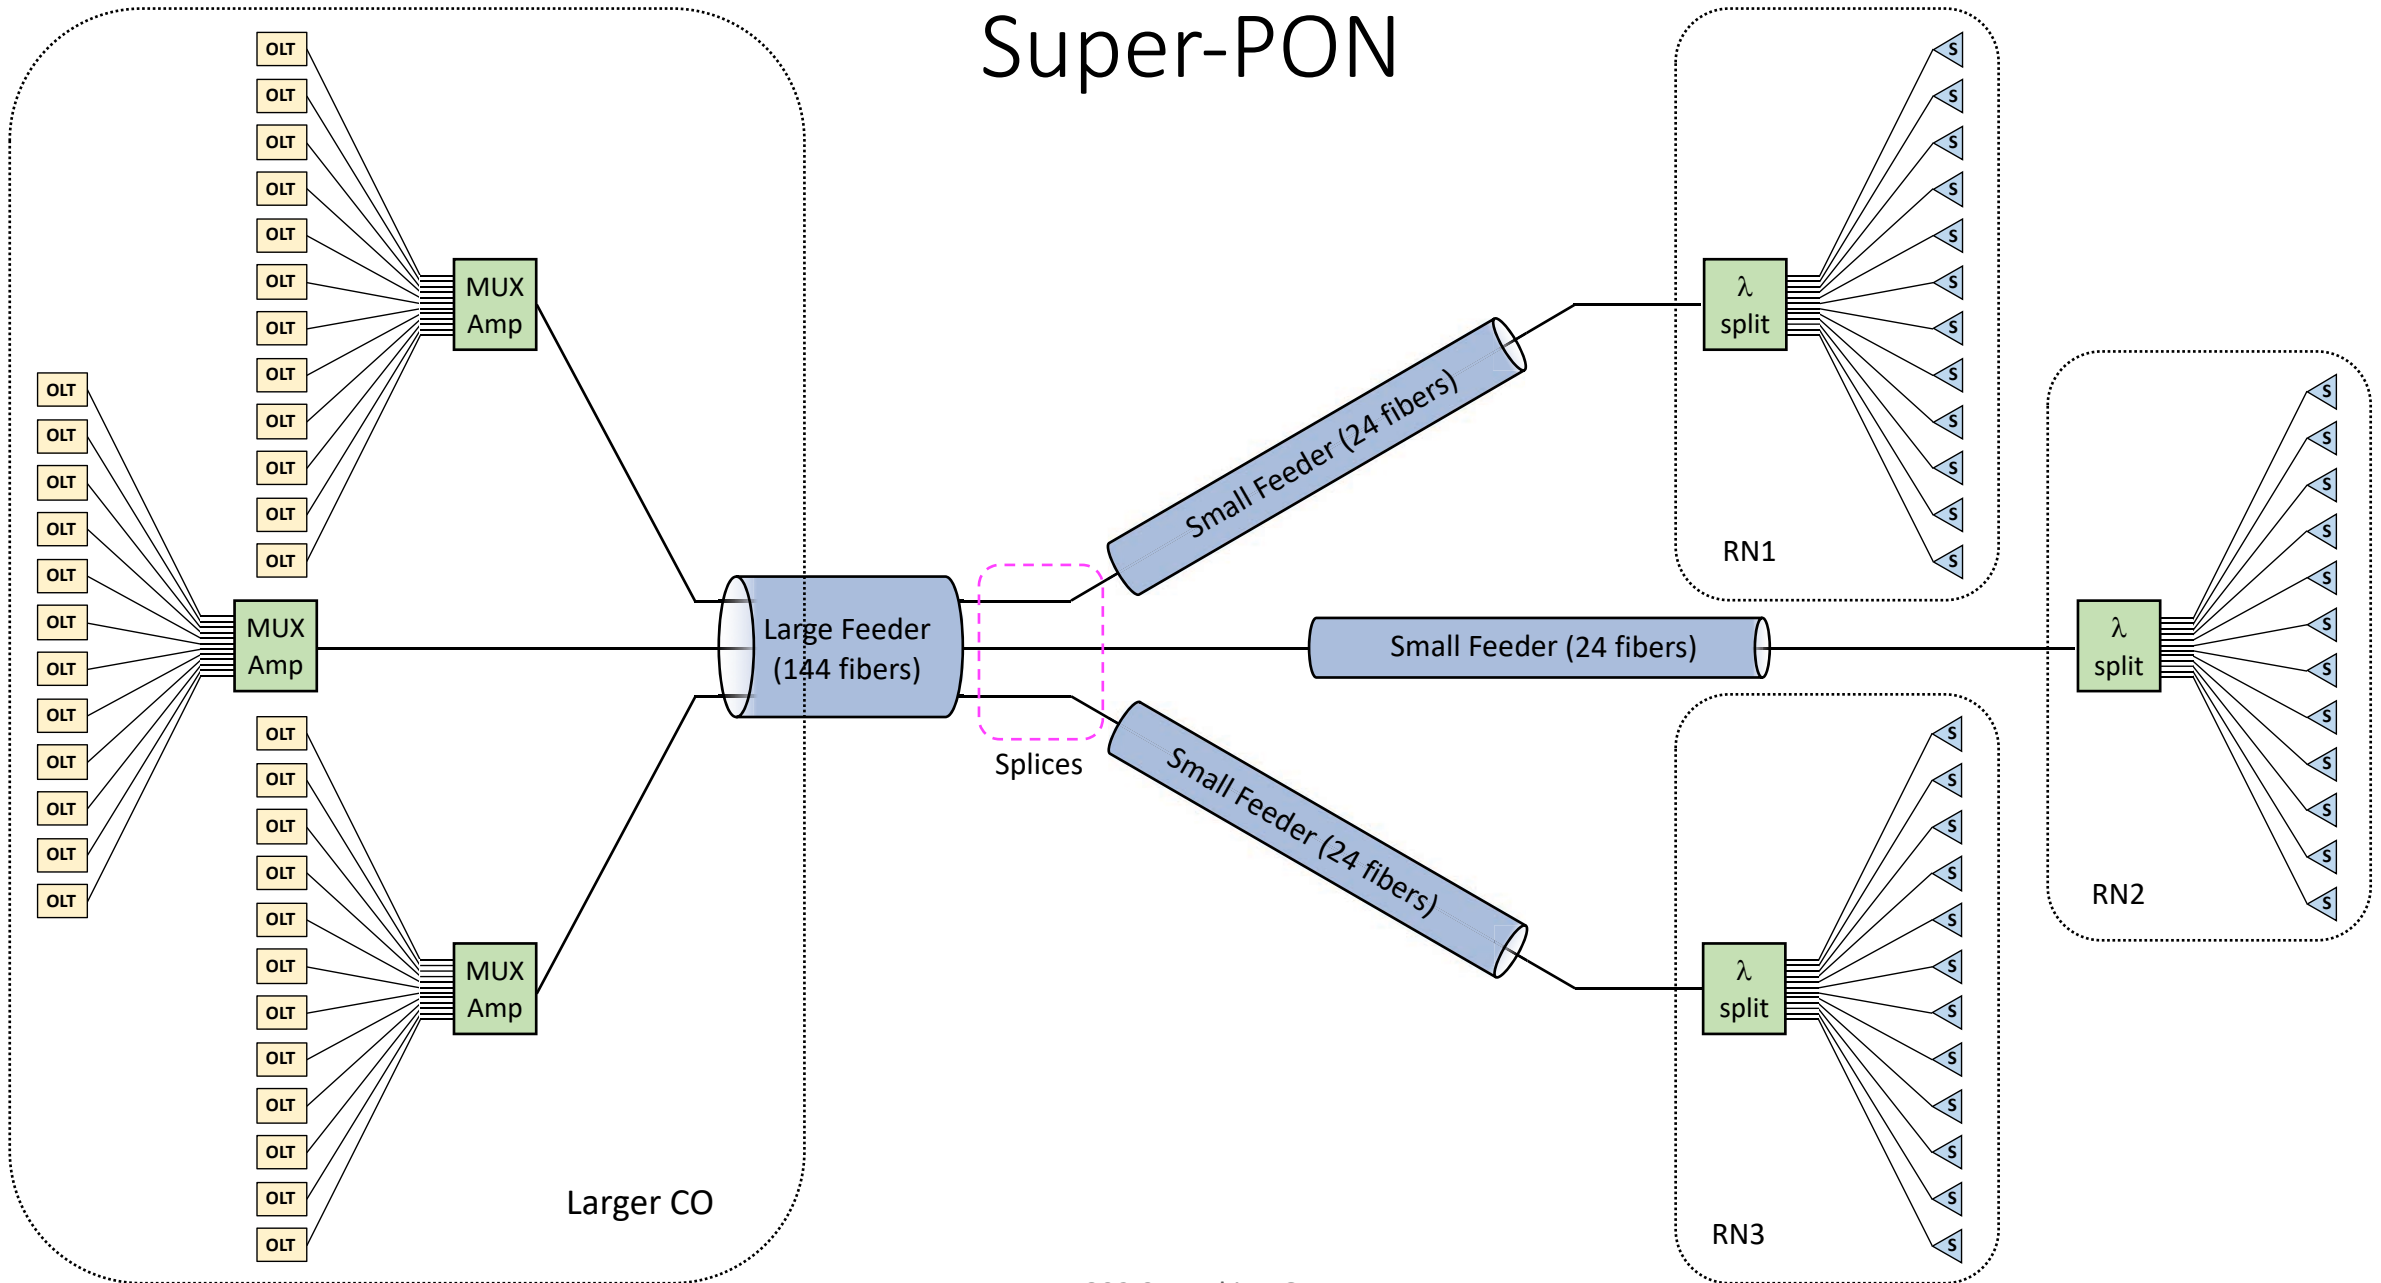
Super-PON

OLT
OLT
OLT
OLT
OLT
OLT
OLT
OLT
OLT
OLT
OLT
OLT

MUX Amp

OLT
OLT
OLT
OLT
OLT
OLT
OLT
OLT
OLT
OLT
OLT
OLT

MUX Amp

OLT
OLT
OLT
OLT
OLT
OLT
OLT
OLT
OLT
OLT
OLT
OLT

MUX Amp

Large Feeder (144 fibers)

Splices

Larger CO

Small Feeder (24 fibers)

Small Feeder (24 fibers)

Small Feeder (24 fibers)

$\lambda$ split

S
S
S
S
S
S
S
S
S
S
S
S

RN1

$\lambda$ split

S
S
S
S
S
S
S
S
S
S
S
S

RN2

$\lambda$ split

S
S
S
S
S
S
S
S
S
S
S
S

RN3